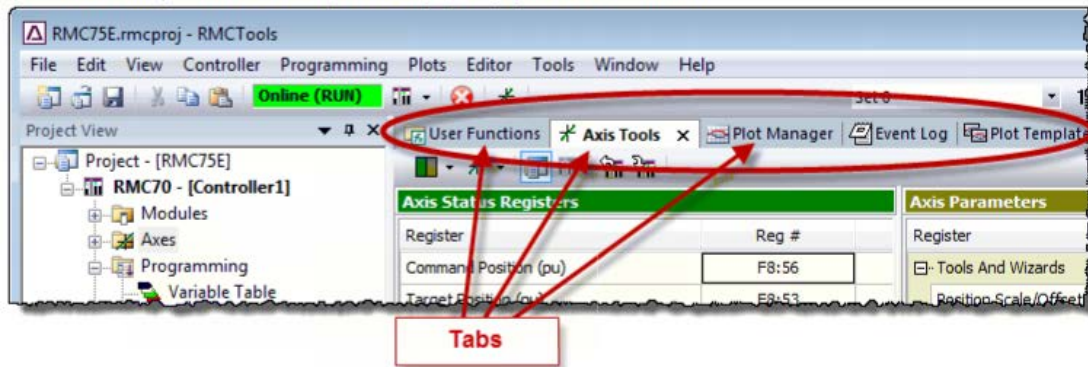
RMC75E.rmcproj - RMCTools

File Edit View Controller Programming Plots Editor Tools Window Help

Online (RUN)

Set 0

Project View

Project - [RMC75E]
RMC70 - [Controller1]
Modules
Axes
Programming
Variable Table

User Functions | Axis Tools | Plot Manager | Event Log | Plot Template

Axis Status Registers

| Register | Reg # |
|---|---|
| Command Position (pu) | F8:56 |
| Target Position (pu) | F8:53 |

Axis Parameters

Register

Tools And Wizards

Position Scale/Offset

Tabs